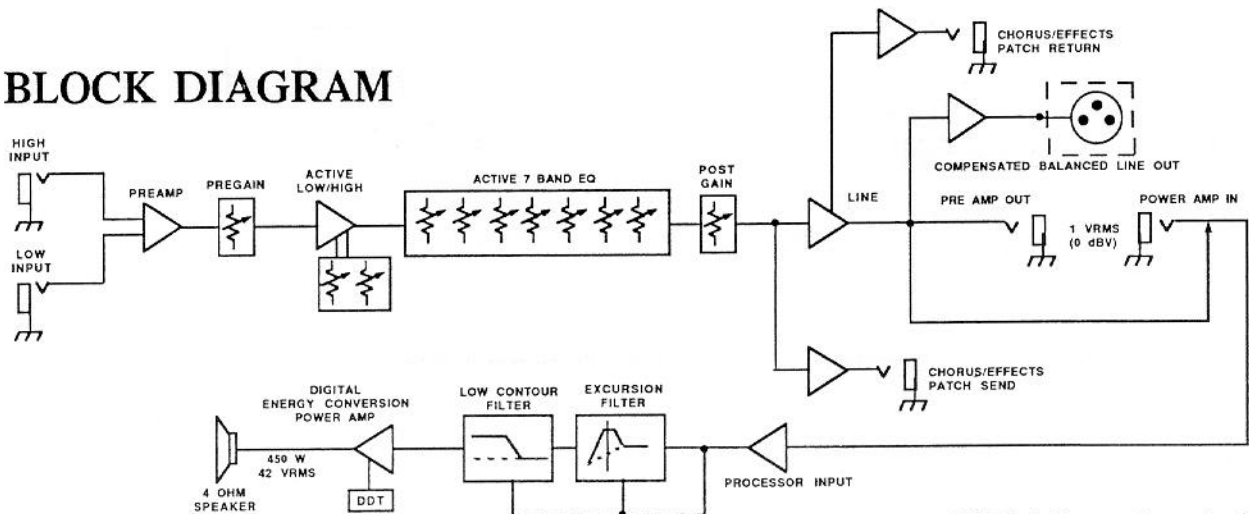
BLOCK DIAGRAM

CHORUS/EFFECTS PATCH RETURN

COMPENSATED BALANCED LINE OUT

HIGH INPUT

LOW INPUT

PREAMP

PREGAIN

ACTIVE LOW/HIGH

ACTIVE 7 BAND EQ

POST GAIN

LINE

PRE AMP OUT

1 VRMS (0 dBV)

POWER AMP IN

CHORUS/EFFECTS PATCH SEND

DIGITAL ENERGY CONVERSION POWER AMP

LOW CONTOUR FILTER

EXCURSION FILTER

450 W 42 VRMS

4 OHM SPEAKER

DDT

PROCESSOR INPUT